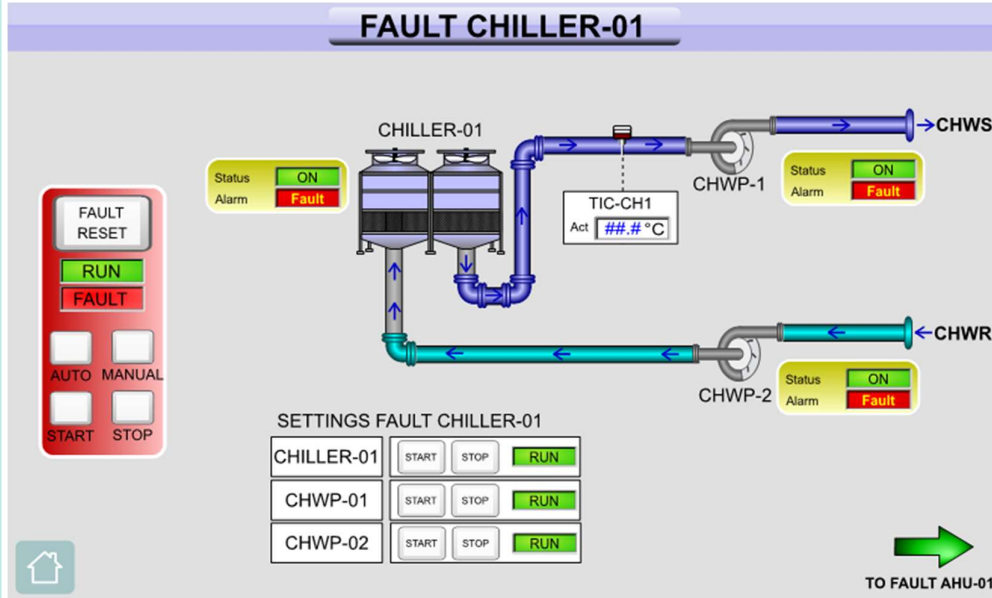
FAULT CHILLER-01

CHILLER-01

Status ON
Alarm Fault

FAULT RESET

RUN

FAULT

AUTO MANUAL

START STOP

TIC-CH1
Act ##.# °C

CHWP-1

Status ON
Alarm Fault

CHWS

CHWR

CHWP-2

Status ON
Alarm Fault

SETTINGS FAULT CHILLER-01

| CHILLER-01 | START | STOP | RUN |
|---|---|---|---|
| CHWP-01 | START | STOP | RUN |
| CHWP-02 | START | STOP | RUN |

TO FAULT AHU-01